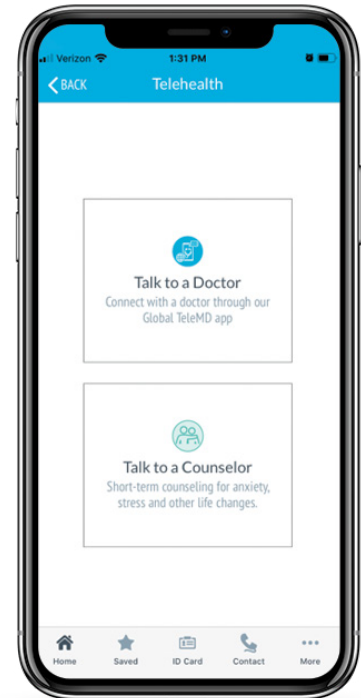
Verizon 1:31 PM

BACK Telehealth

Talk to a Doctor
Connect with a doctor through our Global TeleMD app

Talk to a Counselor
Short-term counseling for anxiety, stress and other life changes.

Home Saved ID Card Contact More